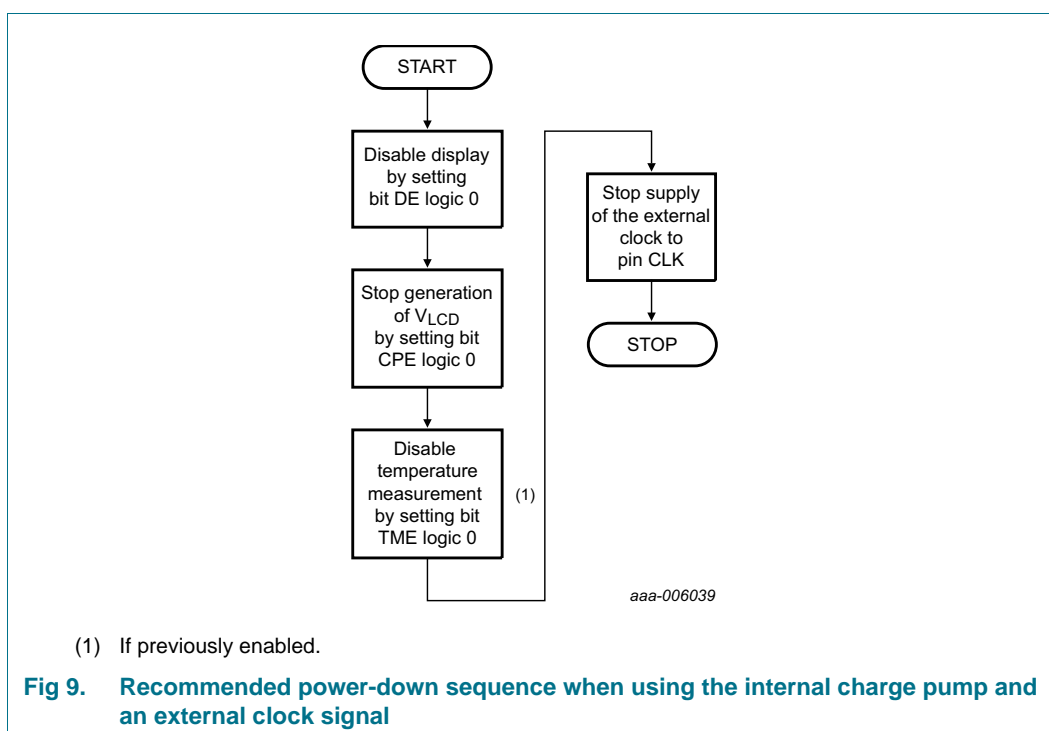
START

Disable display by setting bit DE logic 0

Stop generation of $V_{LCD}$ by setting bit CPE logic 0

Disable temperature measurement by setting bit TME logic 0

(1)

Stop supply of the external clock to pin CLK

STOP

aaa-006039

(1) If previously enabled.

Fig 9. Recommended power-down sequence when using the internal charge pump and an external clock signal